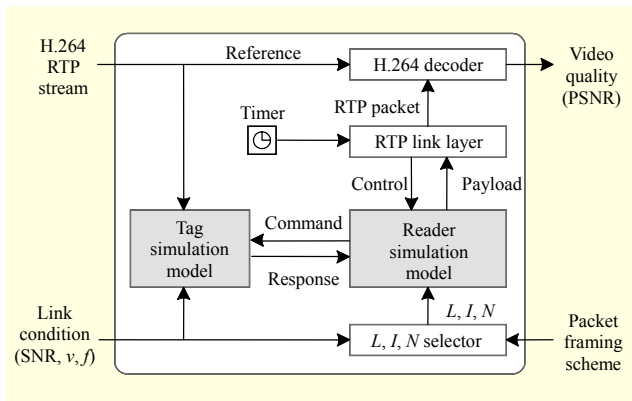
H.264 RTP stream

Reference

H.264 decoder

Video quality (PSNR)

Timer

RTP packet

RTP link layer

Control

Payload

Command

Tag simulation model

Reader simulation model

Response

$L$, $I$, $N$

Link condition (SNR, $v$, $f$)

$L$, $I$, $N$ selector

Packet framing scheme